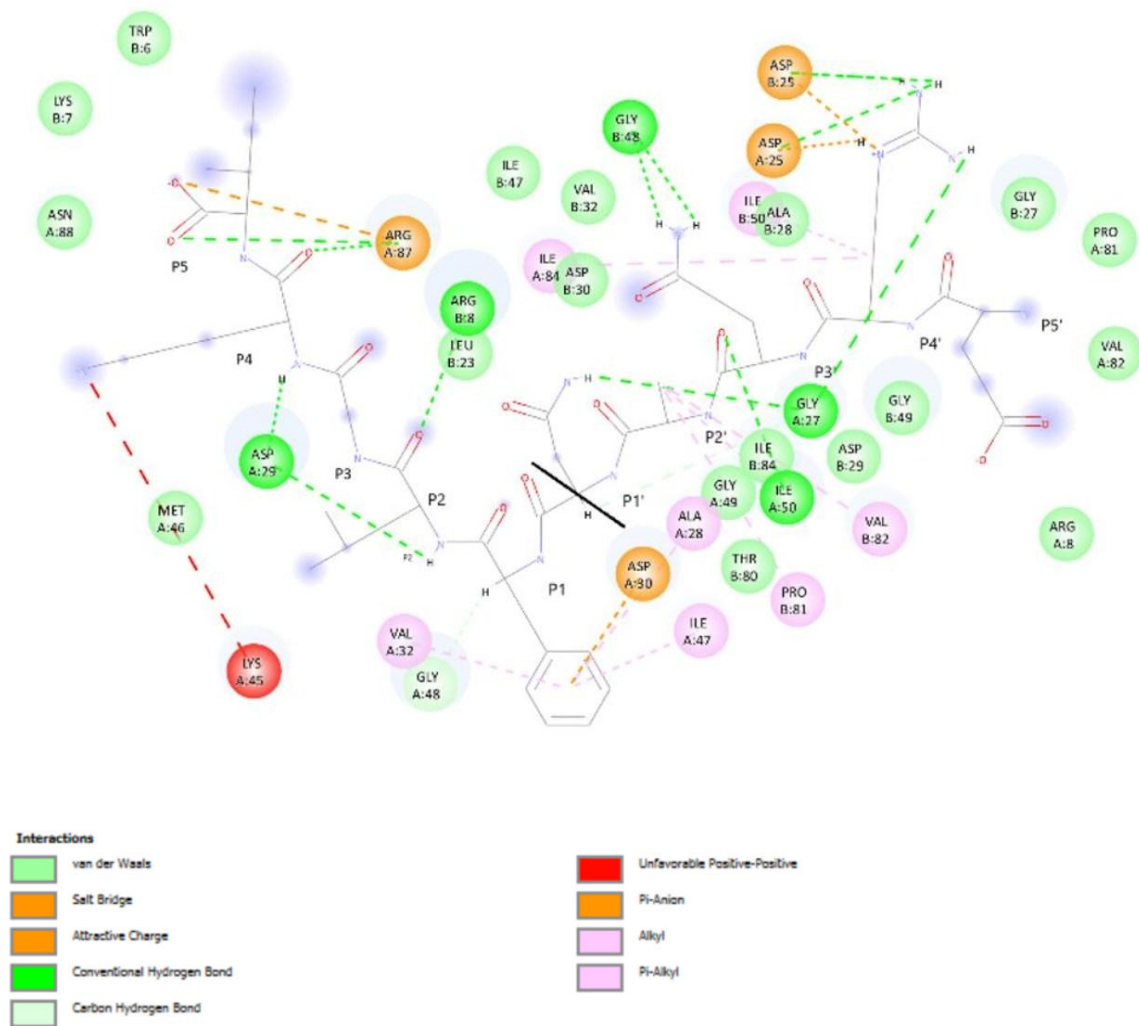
TRP B:6

LYS B:7

ASN A:88

P5

ARG A:87

ILE B:47

VAL B:32

GLY B:48

ASP B:25

ASP A:25

ILE B:50

ALA B:28

GLY B:27

PRO A:81

ILE A:84

ASP B:30

ARG B:8

LEU B:23

P4

P3

P2

P1

P1'

P2'

P3'

P4'

P5'

VAL A:82

ASP A:29

GLY A:27

GLY B:49

ASP B:29

ILE B:84

GLY A:49

ILE A:50

VAL B:82

MET A:46

ALA A:28

ASP A:30

THR B:80

PRO B:81

ILE A:47

ARG A:8

VAL A:32

GLY A:48

LYS A:45

H

N

O

Interactions

van der Waals

Salt Bridge

Attractive Charge

Conventional Hydrogen Bond

Carbon Hydrogen Bond

Unfavorable Positive-Positive

Pi-Anion

Alkyl

Pi-Alkyl